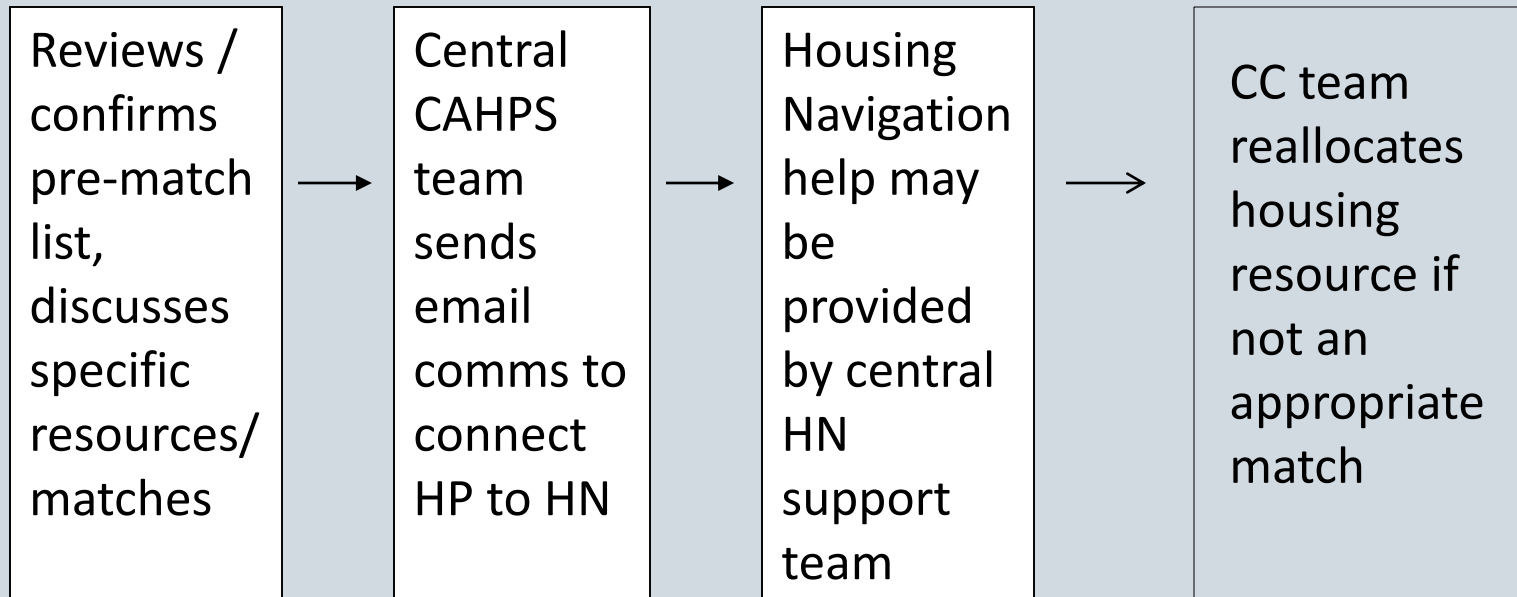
Reviews / confirms pre-match list, discusses specific resources/ matches

Central CAHPS team sends email comms to connect HP to HN

Housing Navigation help may be provided by central HN support team

CC team reallocates housing resource if not an appropriate match